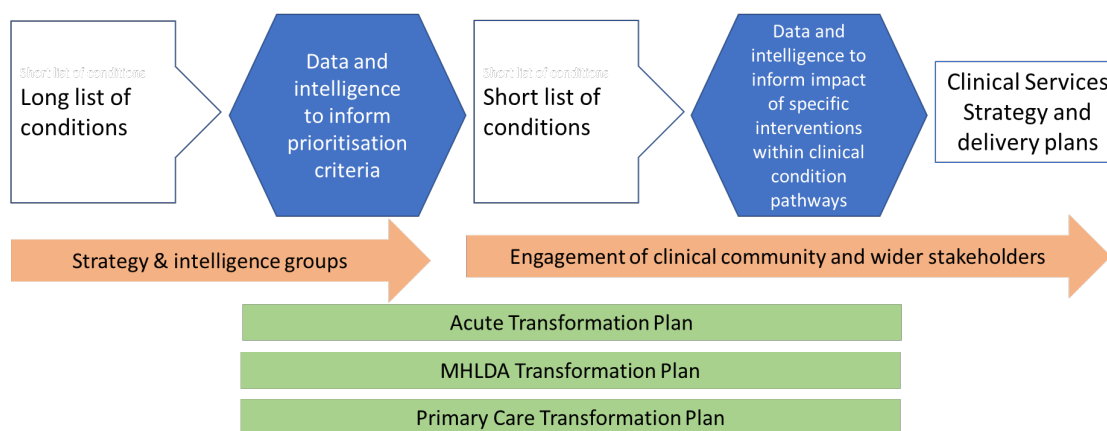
Short list of conditions
Long list of conditions

Data and intelligence to inform prioritisation criteria

Short list of conditions
Short list of conditions

Data and intelligence to inform impact of specific interventions within clinical condition pathways

Clinical Services Strategy and delivery plans

Strategy & intelligence groups

Engagement of clinical community and wider stakeholders

Acute Transformation Plan

MHLDA Transformation Plan

Primary Care Transformation Plan